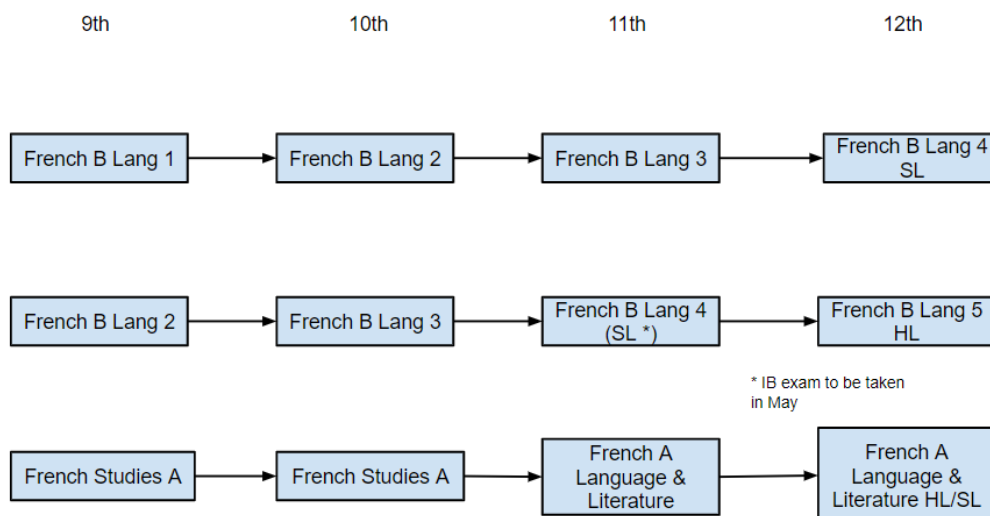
9th

10th

11th

12th

French B Lang 1

French B Lang 2

French B Lang 3

French B Lang 4 SL

French B Lang 2

French B Lang 3

French B Lang 4 (SL *)

French B Lang 5 HL

* IB exam to be taken in May

French Studies A

French Studies A

French A Language & Literature

French A Language & Literature HL/SL